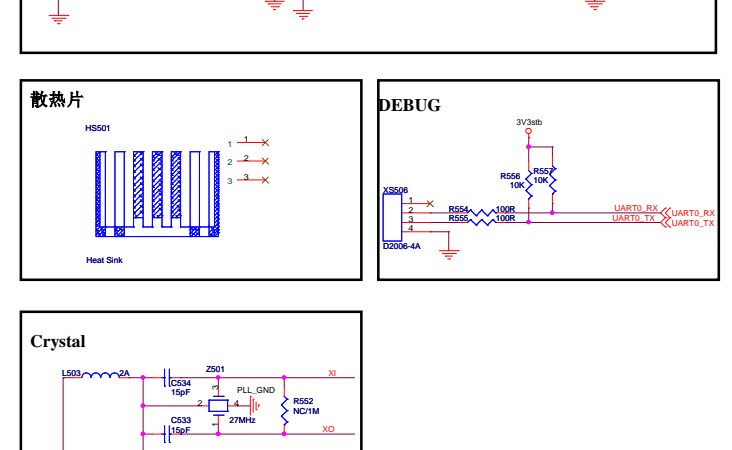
散热片

HS501

1 1
2 2
3 3

Heat Sink

DEBUG

3V3stb

R556
10K

R557
10K

XS506

1
2
3
4

R554 100R
R555 100R

UART0_RX
UART0_TX

UART0_RX
UART0_TX

D2006-4A

Crystal

L503 2A

Z501

C534
15pF

3

PLL_GND

XI

2 4

1

27MHz

R552
NC/1M

C533
15pF

XO